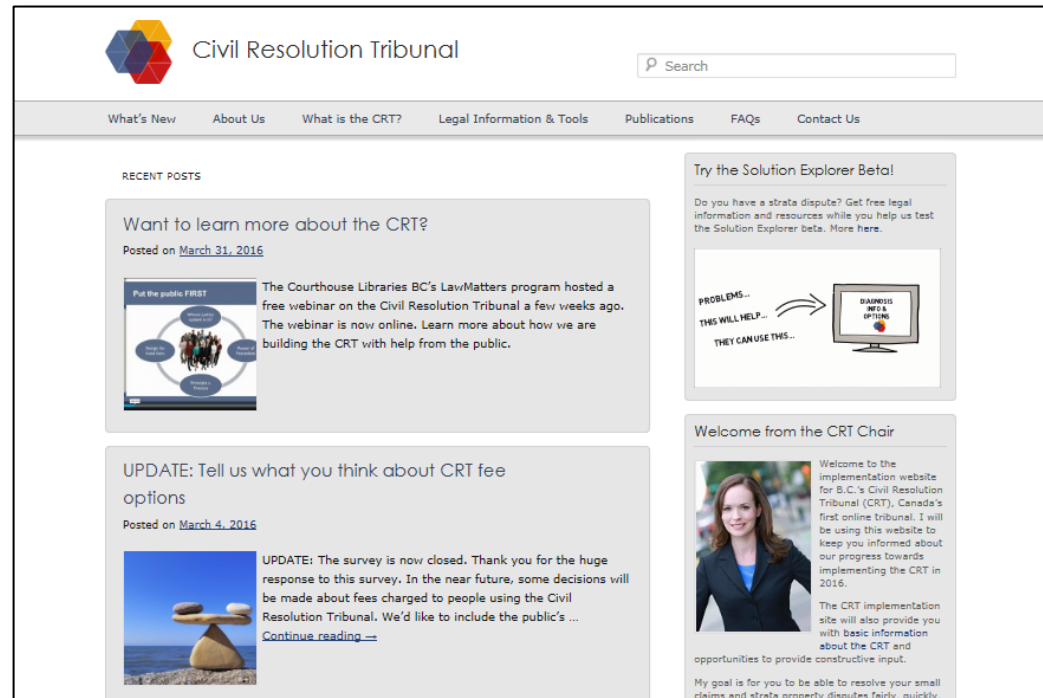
Civil Resolution Tribunal

Search

What's New About Us What is the CRT? Legal Information & Tools Publications FAQs Contact Us

RECENT POSTS

Want to learn more about the CRT?

Posted on March 31, 2016

Put the public FIRST

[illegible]

The Courthouse Libraries BC's LawMatters program hosted a free webinar on the Civil Resolution Tribunal a few weeks ago. The webinar is now online. Learn more about how we are building the CRT with help from the public.

UPDATE: Tell us what you think about CRT fee options

Posted on March 4, 2016

UPDATE: The survey is now closed. Thank you for the huge response to this survey. In the near future, some decisions will be made about fees charged to people using the Civil Resolution Tribunal. We'd like to include the public's … Continue reading →

Try the Solution Explorer Beta!

Do you have a strata dispute? Get free legal information and resources while you help us test the Solution Explorer beta. More here.

PROBLEMS...

THIS WILL HELP...

THEY CAN USE THIS...

DIAGNOSIS INFO & OPTIONS

Welcome from the CRT Chair

Welcome to the implementation website for B.C.'s Civil Resolution Tribunal (CRT), Canada's first online tribunal. I will be using this website to keep you informed about our progress towards implementing the CRT in 2016.

The CRT implementation site will also provide you with basic information about the CRT and opportunities to provide constructive input.

My goal is for you to be able to resolve your small claims and strata property disputes fairly, quickly, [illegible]